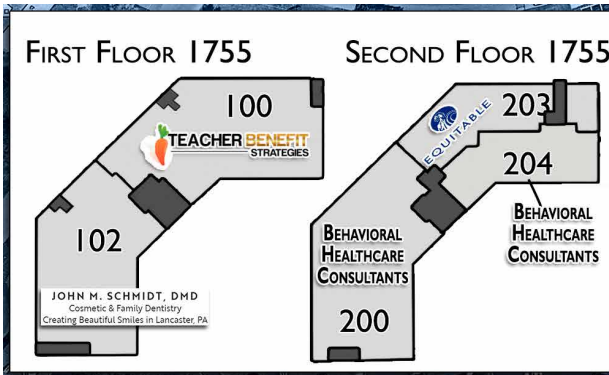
FIRST FLOOR 1755

100

TEACHER BENEFIT STRATEGIES

102

JOHN M. SCHMIDT, DMD
Cosmetic & Family Dentistry
Creating Beautiful Smiles in Lancaster, PA

SECOND FLOOR 1755

EQUITABLE

203

204

BEHAVIORAL HEALTHCARE CONSULTANTS

BEHAVIORAL HEALTHCARE CONSULTANTS

200